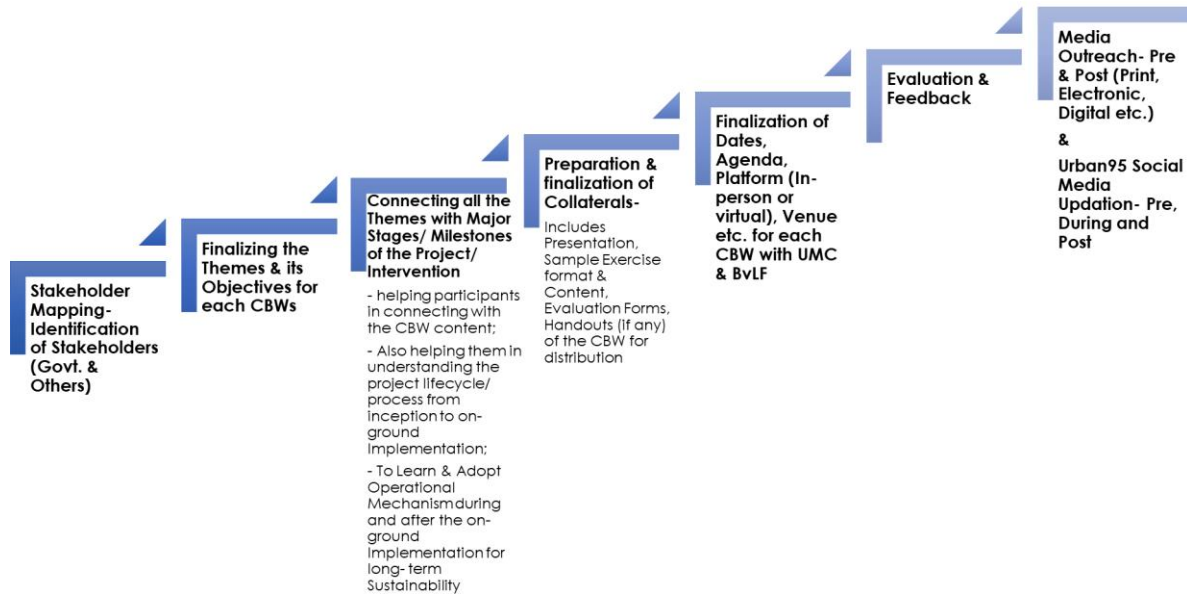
Stakeholder Mapping- Identification of Stakeholders (Govt. & Others)

Finalizing the Themes & its Objectives for each CBWs

Connecting all the Themes with Major Stages/ Milestones of the Project/ Intervention

- helping participants in connecting with the CBW content;

- Also helping them in understanding the project lifecycle/ process from inception to on-ground Implementation;

- To Learn & Adopt Operational Mechanism during and after the on-ground Implementation for long- term Sustainability

Preparation & finalization of Collaterals-

Includes Presentation, Sample Exercise format & Content, Evaluation Forms, Handouts (if any) of the CBW for distribution

Finalization of Dates, Agenda, Platform (In-person or virtual), Venue etc. for each CBW with UMC & BvLF

Evaluation & Feedback

Media Outreach- Pre & Post (Print, Electronic, Digital etc.)

&

Urban95 Social Media Updation- Pre, During and Post